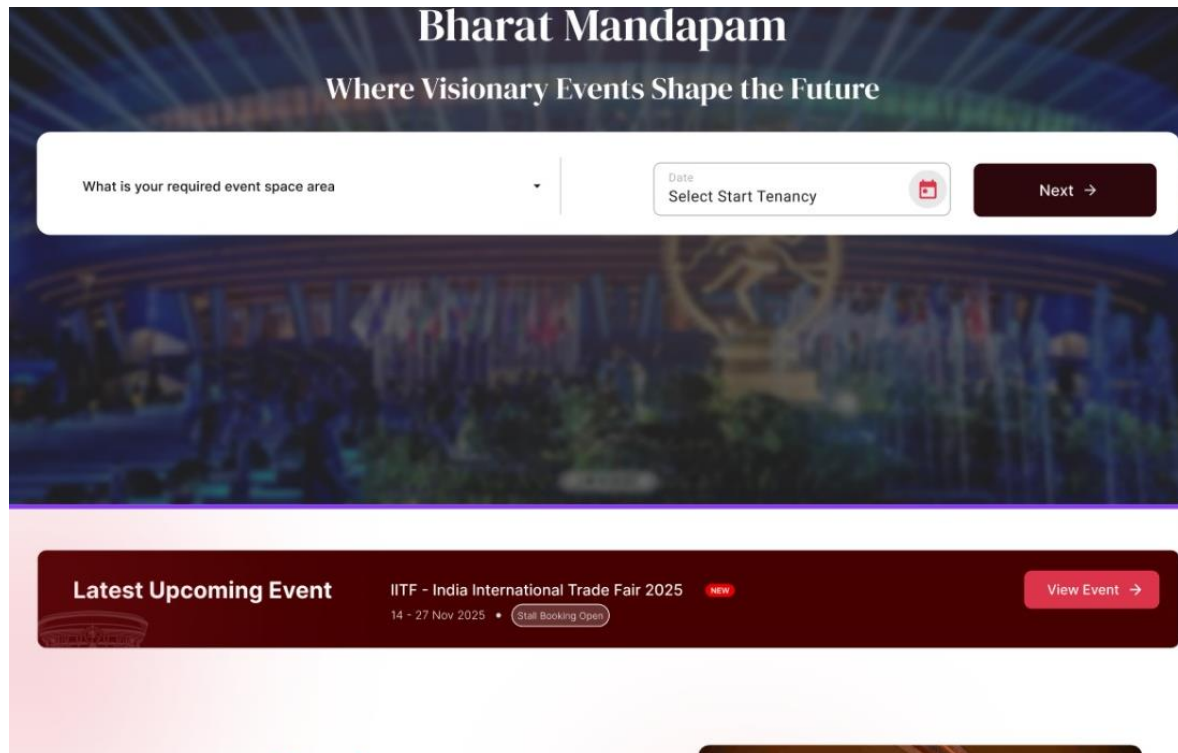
Bharat Mandapam

Where Visionary Events Shape the Future

What is your required event space area

Date
Select Start Tenancy

Next →

Latest Upcoming Event

IITF - India International Trade Fair 2025 NEW

14 - 27 Nov 2025 • Stall Booking Open

View Event →